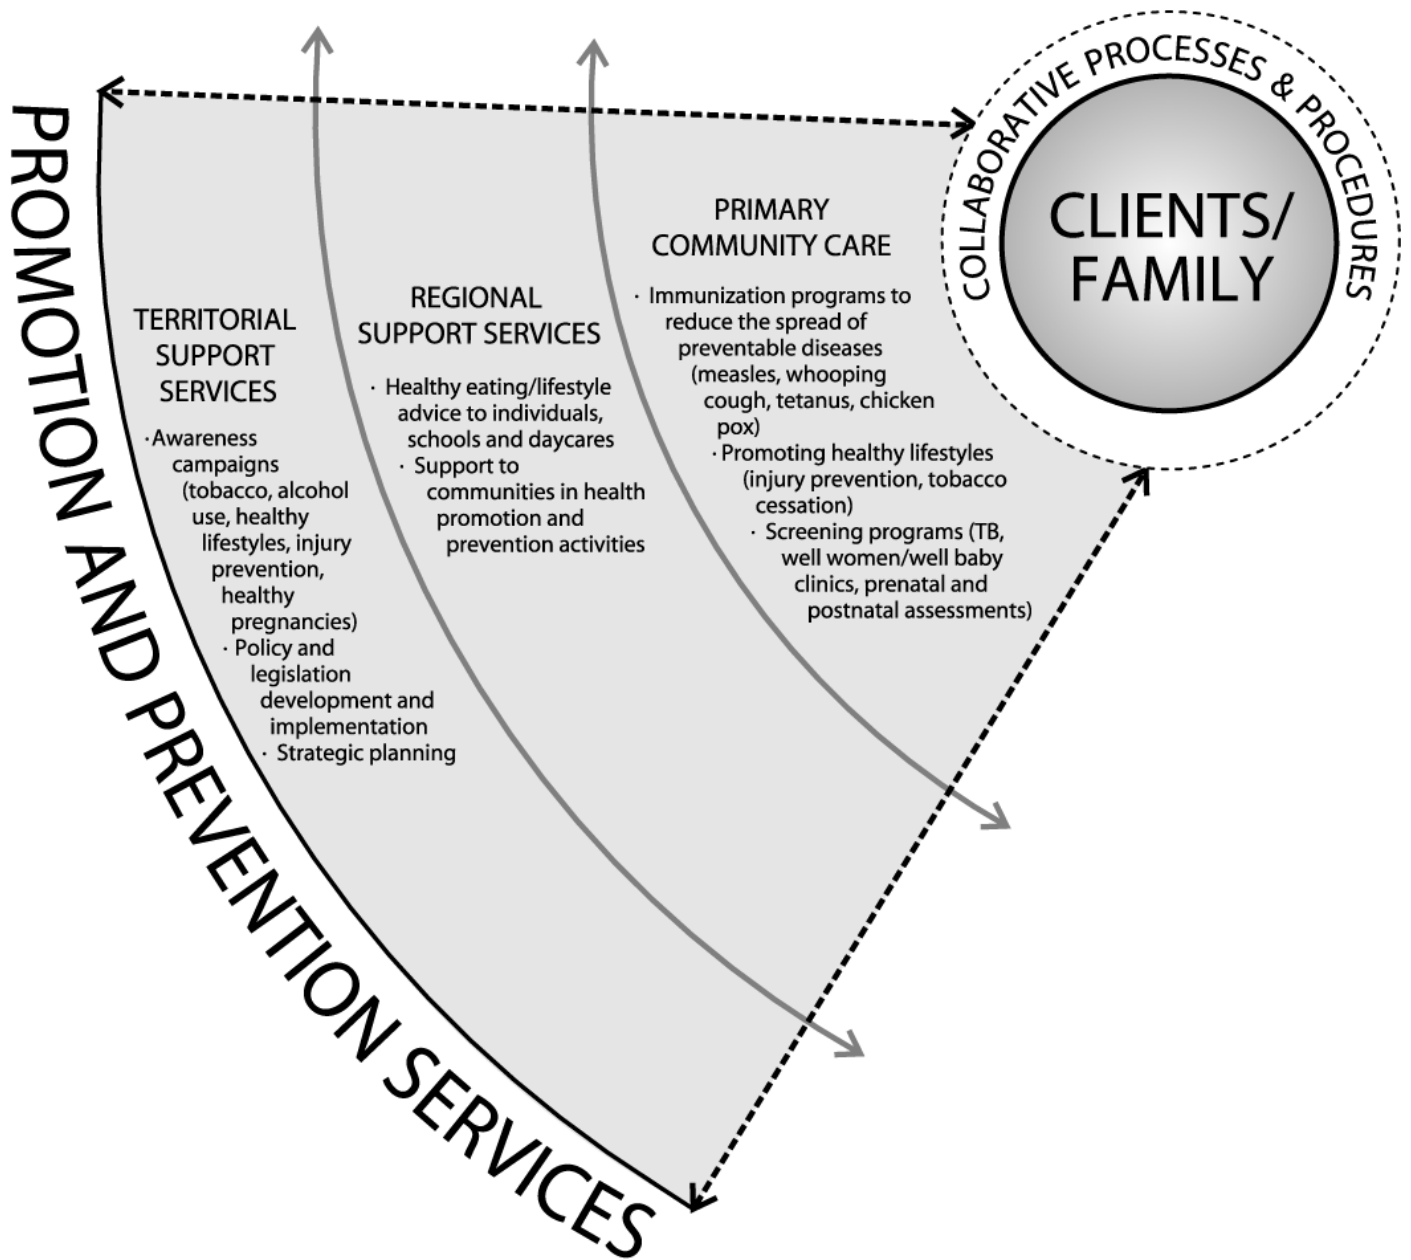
PROMOTION AND PREVENTION SERVICES

COLLABORATIVE PROCESSES & PROCEDURES

CLIENTS/ FAMILY

TERRITORIAL SUPPORT SERVICES

· Awareness campaigns (tobacco, alcohol use, healthy lifestyles, injury prevention, healthy pregnancies)
· Policy and legislation development and implementation
· Strategic planning

REGIONAL SUPPORT SERVICES

· Healthy eating/lifestyle advice to individuals, schools and daycares
· Support to communities in health promotion and prevention activities

PRIMARY COMMUNITY CARE

· Immunization programs to reduce the spread of preventable diseases (measles, whooping cough, tetanus, chicken pox)
· Promoting healthy lifestyles (injury prevention, tobacco cessation)
· Screening programs (TB, well women/well baby clinics, prenatal and postnatal assessments)